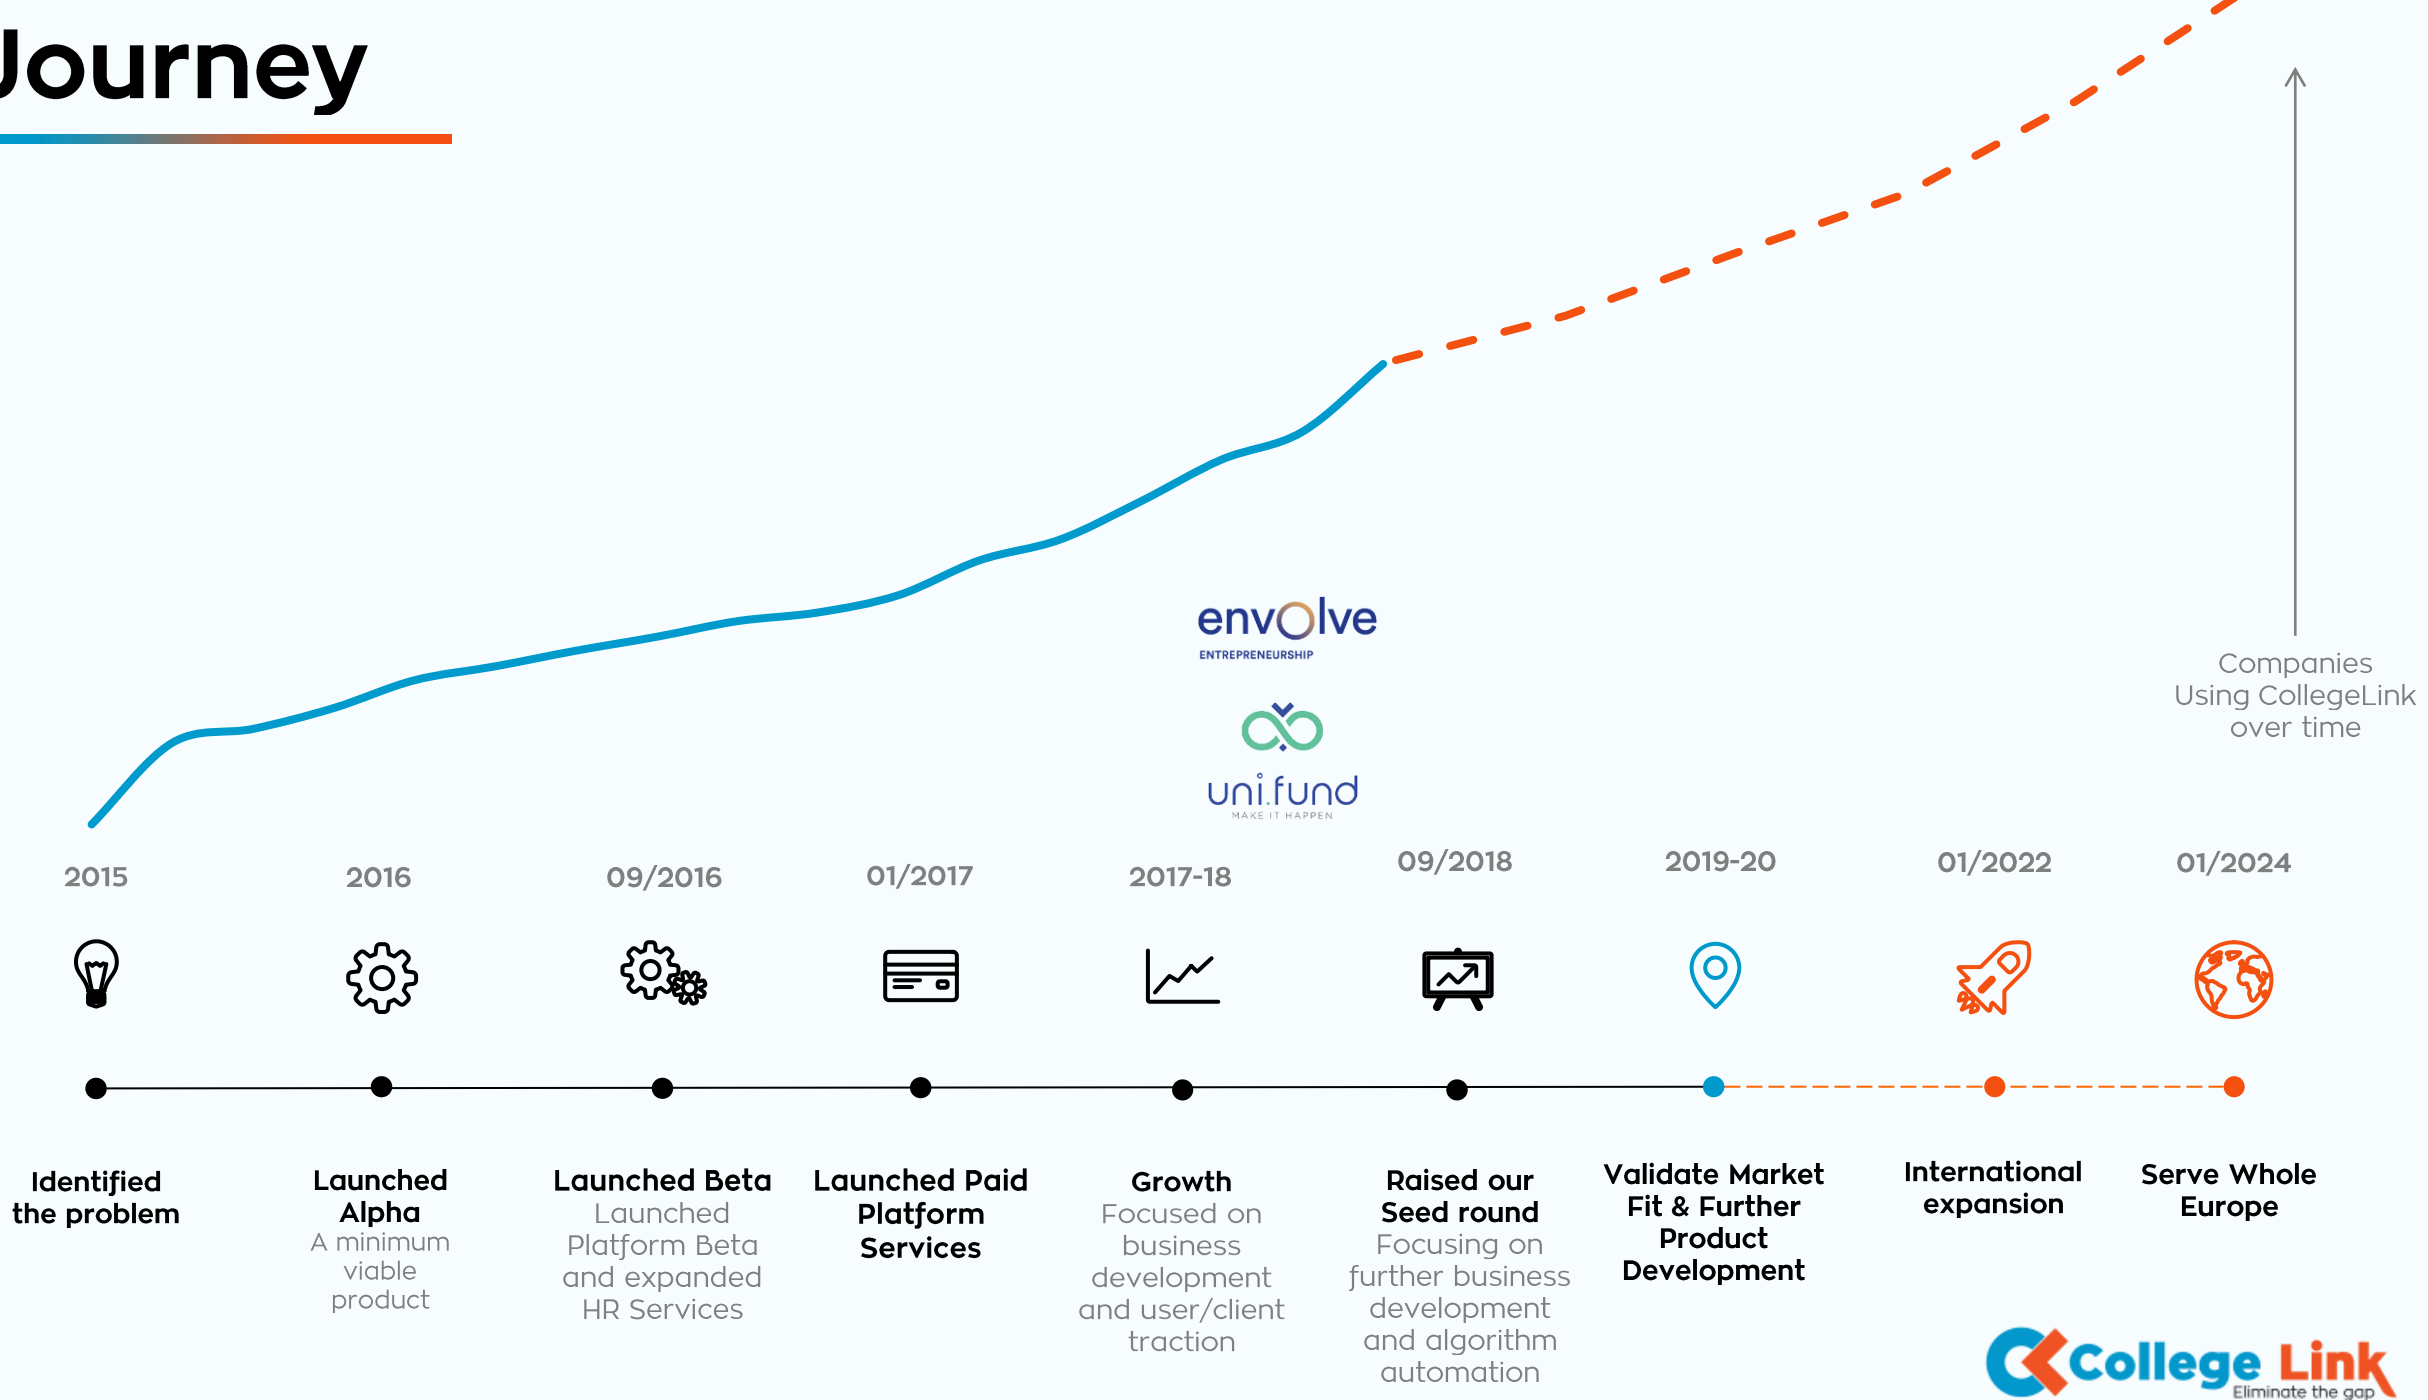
Journey

envolve
ENTREPRENEURSHIP

uni.fund
MAKE IT HAPPEN

Companies Using CollegeLink over time

2015

Identified the problem

2016

Launched Alpha
A minimum viable product

09/2016

Launched Beta
Launched Platform Beta and expanded HR Services

01/2017

Launched Paid Platform Services

2017-18

Growth
Focused on business development and user/client traction

09/2018

Raised our Seed round
Focusing on further business development and algorithm automation

2019-20

Validate Market Fit & Further Product Development

01/2022

International expansion

01/2024

Serve Whole Europe

College Link
Eliminate the gap